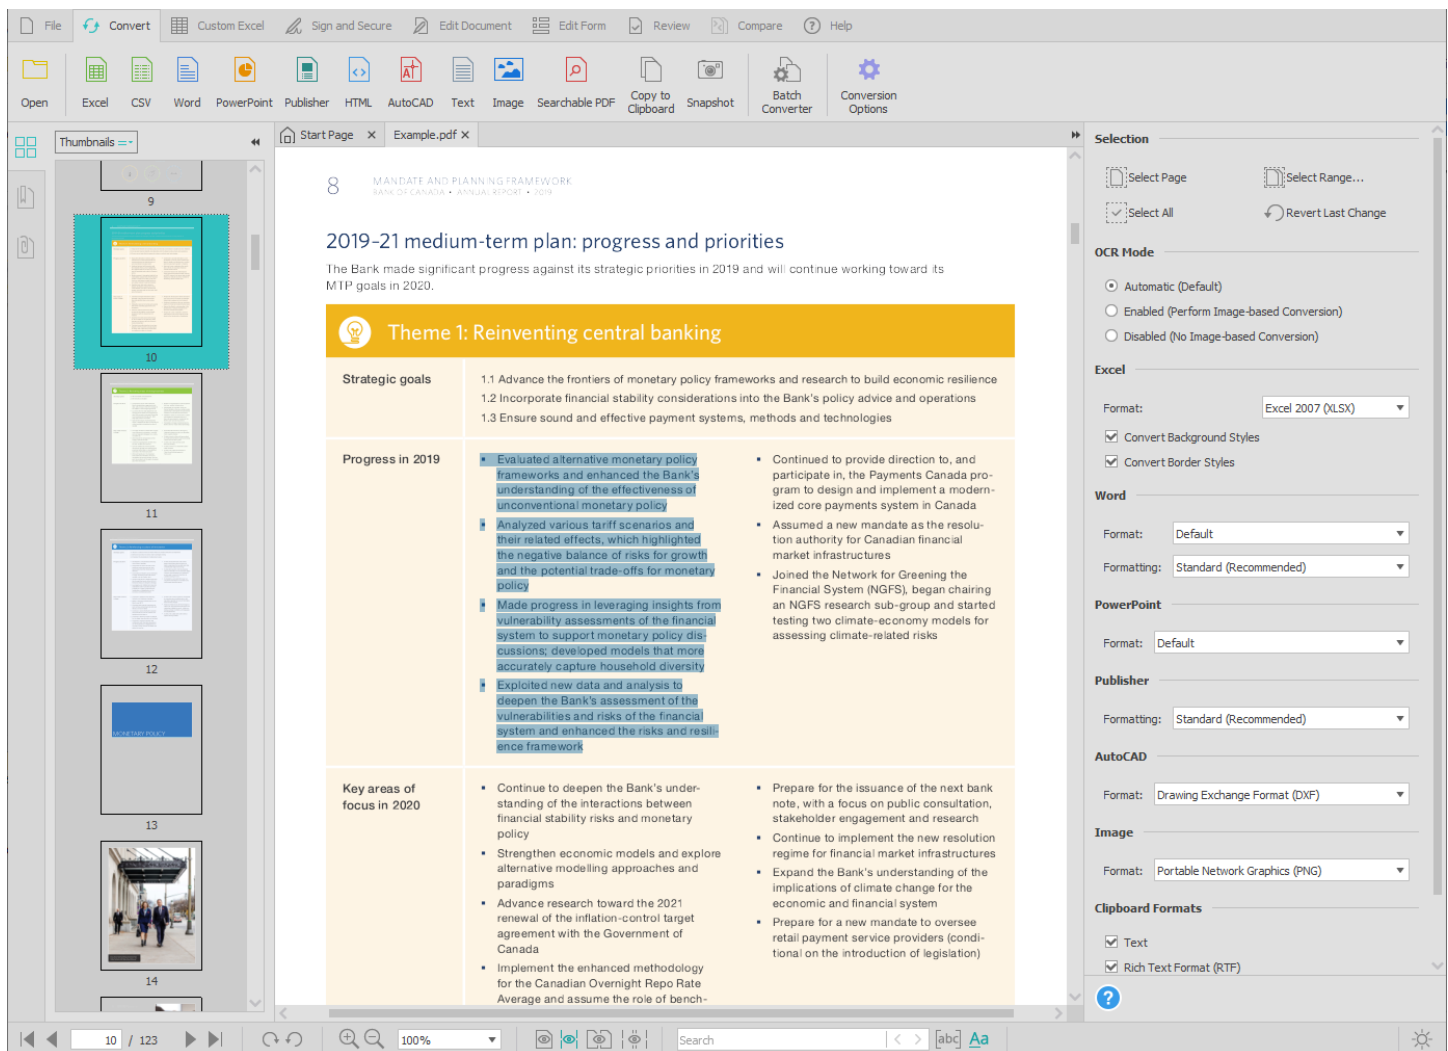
File Convert Custom Excel Sign and Secure Edit Document Edit Form Review Compare Help

Open Excel CSV Word PowerPoint Publisher HTML AutoCAD Text Image Searchable PDF Copy to Clipboard Snapshot Batch Converter Conversion Options

Thumbnails

9
10
11
12
13
14

Start Page × Example.pdf ×

8 MANDATE AND PLANNING FRAMEWORK
BANK OF CANADA • ANNUAL REPORT • 2019

2019-21 medium-term plan: progress and priorities

The Bank made significant progress against its strategic priorities in 2019 and will continue working toward its MTP goals in 2020.

Theme 1: Reinventing central banking

| Strategic goals | 1.1 Advance the frontiers of monetary policy frameworks and research to build economic resilience<br>1.2 Incorporate financial stability considerations into the Bank's policy advice and operations<br>1.3 Ensure sound and effective payment systems, methods and technologies | |
|---|---|---|
| Progress in 2019 | • Evaluated alternative monetary policy frameworks and enhanced the Bank's understanding of the effectiveness of unconventional monetary policy<br>• Analyzed various tariff scenarios and their related effects, which highlighted the negative balance of risks for growth and the potential trade-offs for monetary policy<br>• Made progress in leveraging insights from vulnerability assessments of the financial system to support monetary policy discussions; developed models that more accurately capture household diversity<br>• Exploited new data and analysis to deepen the Bank's assessment of the vulnerabilities and risks of the financial system and enhanced the risks and resilience framework | • Continued to provide direction to, and participate in, the Payments Canada program to design and implement a modernized core payments system in Canada<br>• Assumed a new mandate as the resolution authority for Canadian financial market infrastructures<br>• Joined the Network for Greening the Financial System (NGFS), began chairing an NGFS research sub-group and started testing two climate-economy models for assessing climate-related risks |
| Key areas of focus in 2020 | • Continue to deepen the Bank's understanding of the interactions between financial stability risks and monetary policy<br>• Strengthen economic models and explore alternative modelling approaches and paradigms<br>• Advance research toward the 2021 renewal of the inflation-control target agreement with the Government of Canada<br>• Implement the enhanced methodology for the Canadian Overnight Repo Rate Average and assume the role of bench- | • Prepare for the issuance of the next bank note, with a focus on public consultation, stakeholder engagement and research<br>• Continue to implement the new resolution regime for financial market infrastructures<br>• Expand the Bank's understanding of the implications of climate change for the economic and financial system<br>• Prepare for a new mandate to oversee retail payment service providers (conditional on the introduction of legislation) |

Selection
Select Page
Select Range...
Select All
Revert Last Change

OCR Mode
Automatic (Default)
Enabled (Perform Image-based Conversion)
Disabled (No Image-based Conversion)

Excel
Format: Excel 2007 (XLSX)
Convert Background Styles
Convert Border Styles

Word
Format: Default
Formatting: Standard (Recommended)

PowerPoint
Format: Default

Publisher
Formatting: Standard (Recommended)

AutoCAD
Format: Drawing Exchange Format (DXF)

Image
Format: Portable Network Graphics (PNG)

Clipboard Formats
Text
Rich Text Format (RTF)

10 / 123 100% Search abc Aa